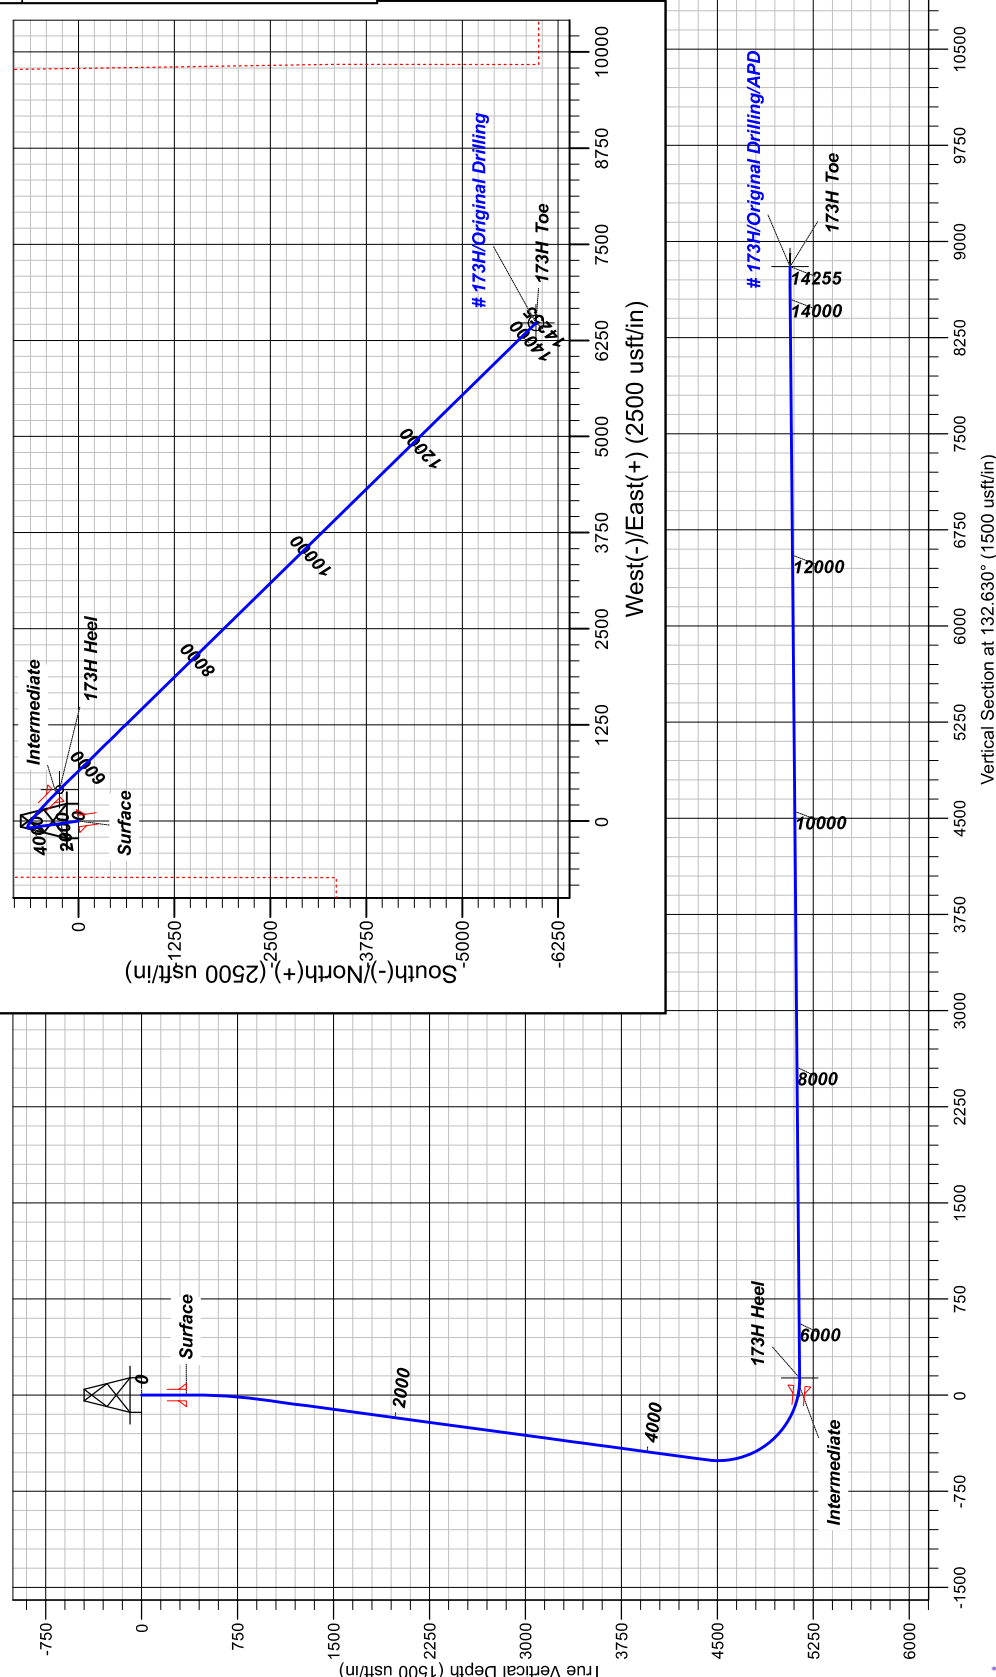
# 173H/Original Drilling
173H Toe
14255
14000
12000
10000
8000
6000
173H Heel
Intermediate
4000
2000
0
Surface
West(-)/East(+) (2500 usft/in)
South(-)/North(+) (2500 usft/in)
10000
8750
7500
6250
5000
3750
2500
1250
0
0
-1250
-2500
-3750
-5000
-6250

# 173H/Original Drilling/APD
173H Toe
14255
14000
12000
10000
8000
6000
173H Heel
Intermediate
4000
2000
0
Surface
Vertical Section at 132.630° (1500 usft/in)
10500
9750
9000
8250
7500
6750
6000
5250
4500
3750
3000
2250
1500
750
0
-750
-1500
True Vertical Depth (1500 usft/in)
-750
0
750
1500
2250
3000
3750
4500
5250
6000